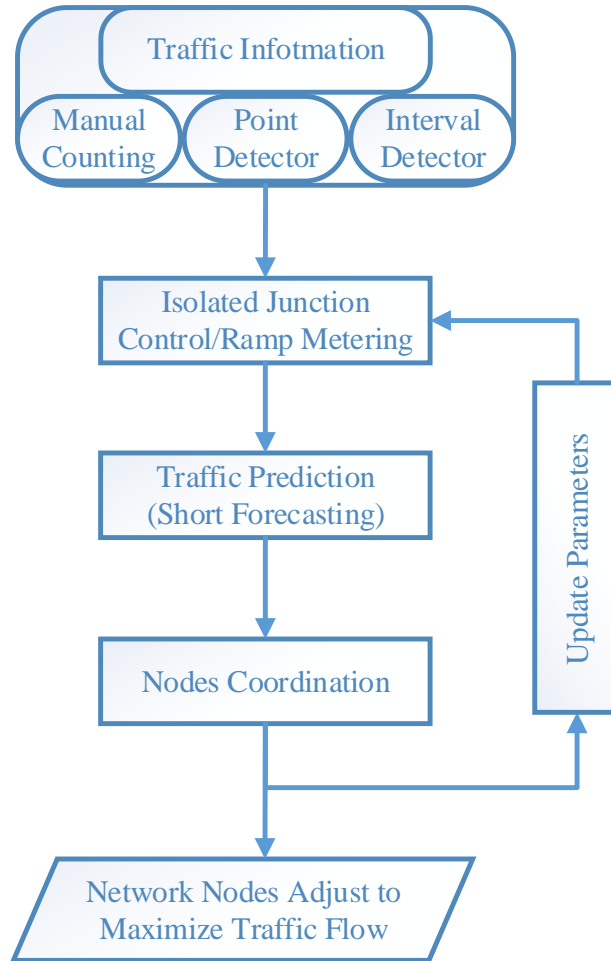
Traffic Infotmation

Manual Counting

Point Detector

Interval Detector

Isolated Junction Control/Ramp Metering

Traffic Prediction (Short Forecasting)

Nodes Coordination

Update Parameters

Network Nodes Adjust to Maximize Traffic Flow